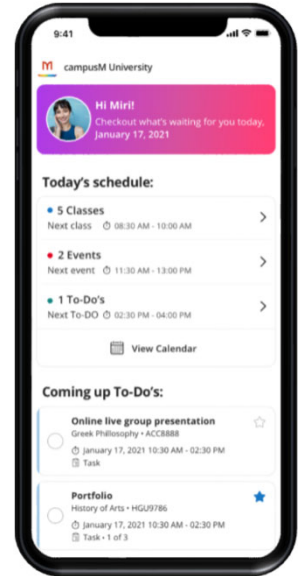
9:41

campusM University

Hi Miri!
Checkout what's waiting for you today, January 17, 2021

Today's schedule:

5 Classes
Next class 08:30 AM - 10:00 AM

2 Events
Next event 11:30 AM - 13:00 PM

1 To-Do's
Next To-DO 02:30 PM - 04:00 PM

View Calendar

Coming up To-Do's:

Online live group presentation
Greek Philosophy • ACC8888
January 17, 2021 10:30 AM - 02:30 PM
Task

Portfolio
History of Arts • HGU9786
January 17, 2021 10:30 AM - 02:30 PM
Task • 1 of 3